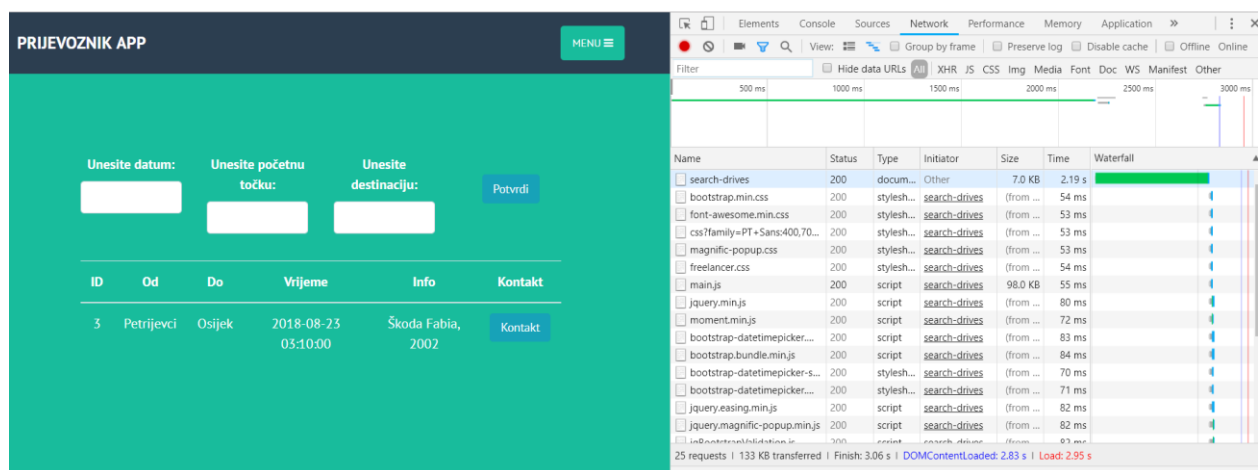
PRIJEVOZNIK APP

MENU ≡

Unesite datum:

Unesite početnu točku:

Unesite destinaciju:

Potvrdi

| ID | Od | Do | Vrijeme | Info | Kontakt |
|---|---|---|---|---|---|
| 3 | Petrijevci | Osijek | 2018-08-23 03:10:00 | Škoda Fabia, 2002 | Kontakt |

Elements Console Sources Network Performance Memory Application »

View: Group by frame Preserve log Disable cache Offline Online

Filter Hide data URLs All XHR JS CSS Img Media Font Doc WS Manifest Other

500 ms 1000 ms 1500 ms 2000 ms 2500 ms 3000 ms

| Name | Status | Type | Initiator | Size | Time | Waterfall |
|---|---|---|---|---|---|---|
| search-drives | 200 | docum... | Other | 7.0 KB | 2.19 s | |
| bootstrap.min.css | 200 | stylesh... | search-drives | (from ... | 54 ms | |
| font-awesome.min.css | 200 | stylesh... | search-drives | (from ... | 53 ms | |
| css?family=PT+Sans:400,70... | 200 | stylesh... | search-drives | (from ... | 53 ms | |
| magnific-popup.css | 200 | stylesh... | search-drives | (from ... | 53 ms | |
| freelancer.css | 200 | stylesh... | search-drives | (from ... | 54 ms | |
| main.js | 200 | script | search-drives | 98.0 KB | 55 ms | |
| jquery.min.js | 200 | script | search-drives | (from ... | 80 ms | |
| moment.min.js | 200 | script | search-drives | (from ... | 72 ms | |
| bootstrap-datetimepicker.... | 200 | script | search-drives | (from ... | 83 ms | |
| bootstrap.bundle.min.js | 200 | script | search-drives | (from ... | 84 ms | |
| bootstrap-datetimepicker-s... | 200 | stylesh... | search-drives | (from ... | 70 ms | |
| bootstrap-datetimepicker.... | 200 | stylesh... | search-drives | (from ... | 71 ms | |
| jquery.easing.min.js | 200 | script | search-drives | (from ... | 82 ms | |
| jquery.magnific-popup.min.js | 200 | script | search-drives | (from ... | 82 ms | |
| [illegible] | 200 | script | search-drives | (from ... | 82 ms | |

25 requests | 133 KB transferred | Finish: 3.06 s | DOMContentLoaded: 2.83 s | Load: 2.95 s